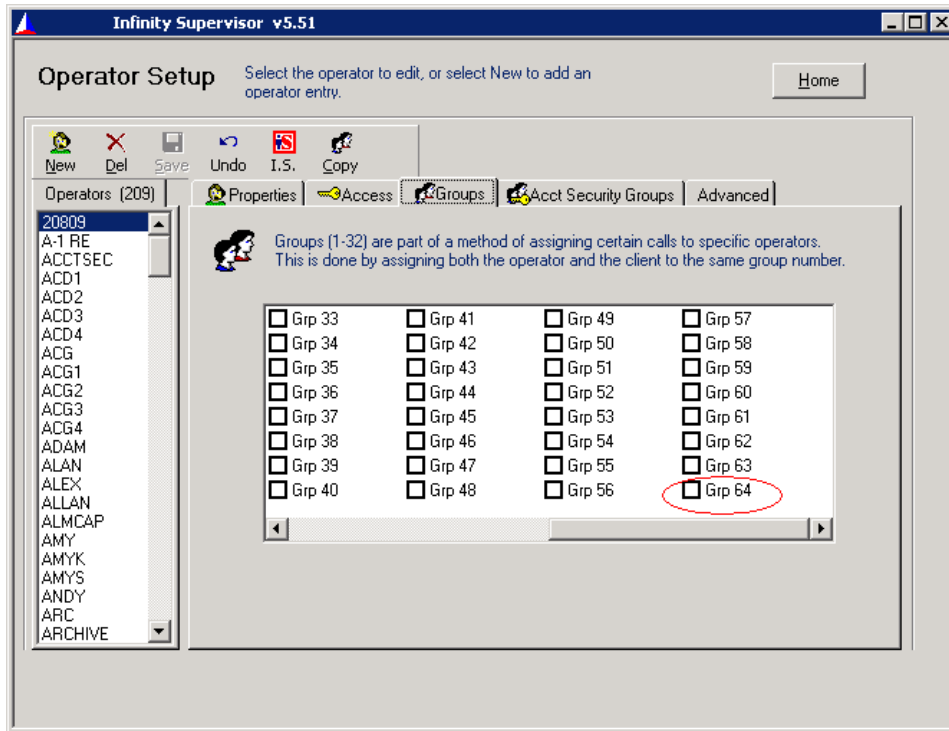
Infinity Supervisor v5.51

Operator Setup

Select the operator to edit, or select New to add an operator entry.

Home

New Del Save Undo I.S. Copy

Operators (209)

20809
A-1 RE
ACCTSEC
ACD1
ACD2
ACD3
ACD4
ACG
ACG1
ACG2
ACG3
ACG4
ADAM
ALAN
ALEX
ALLAN
ALMCAP
AMY
AMYK
AMYS
ANDY
ARC
ARCHIVE

Properties Access Groups Acct Security Groups Advanced

Groups (1-32) are part of a method of assigning certain calls to specific operators. This is done by assigning both the operator and the client to the same group number.

| | | | |
|---|---|---|---|
| Grp 33 | Grp 41 | Grp 49 | Grp 57 |
| Grp 34 | Grp 42 | Grp 50 | Grp 58 |
| Grp 35 | Grp 43 | Grp 51 | Grp 59 |
| Grp 36 | Grp 44 | Grp 52 | Grp 60 |
| Grp 37 | Grp 45 | Grp 53 | Grp 61 |
| Grp 38 | Grp 46 | Grp 54 | Grp 62 |
| Grp 39 | Grp 47 | Grp 55 | Grp 63 |
| Grp 40 | Grp 48 | Grp 56 | Grp 64 |